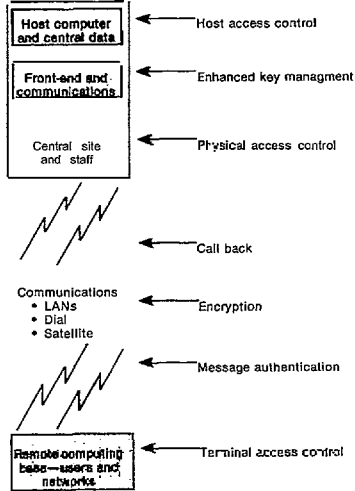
Host computer and central data

Host access control

Front-end and communications

Enhanced key managment

Central site and staff

Physical access control

Call back

Communications
• LANs
• Dial
• Satellite

Encryption

Message authentication

Remote computing base—users and networks

Terminal access control